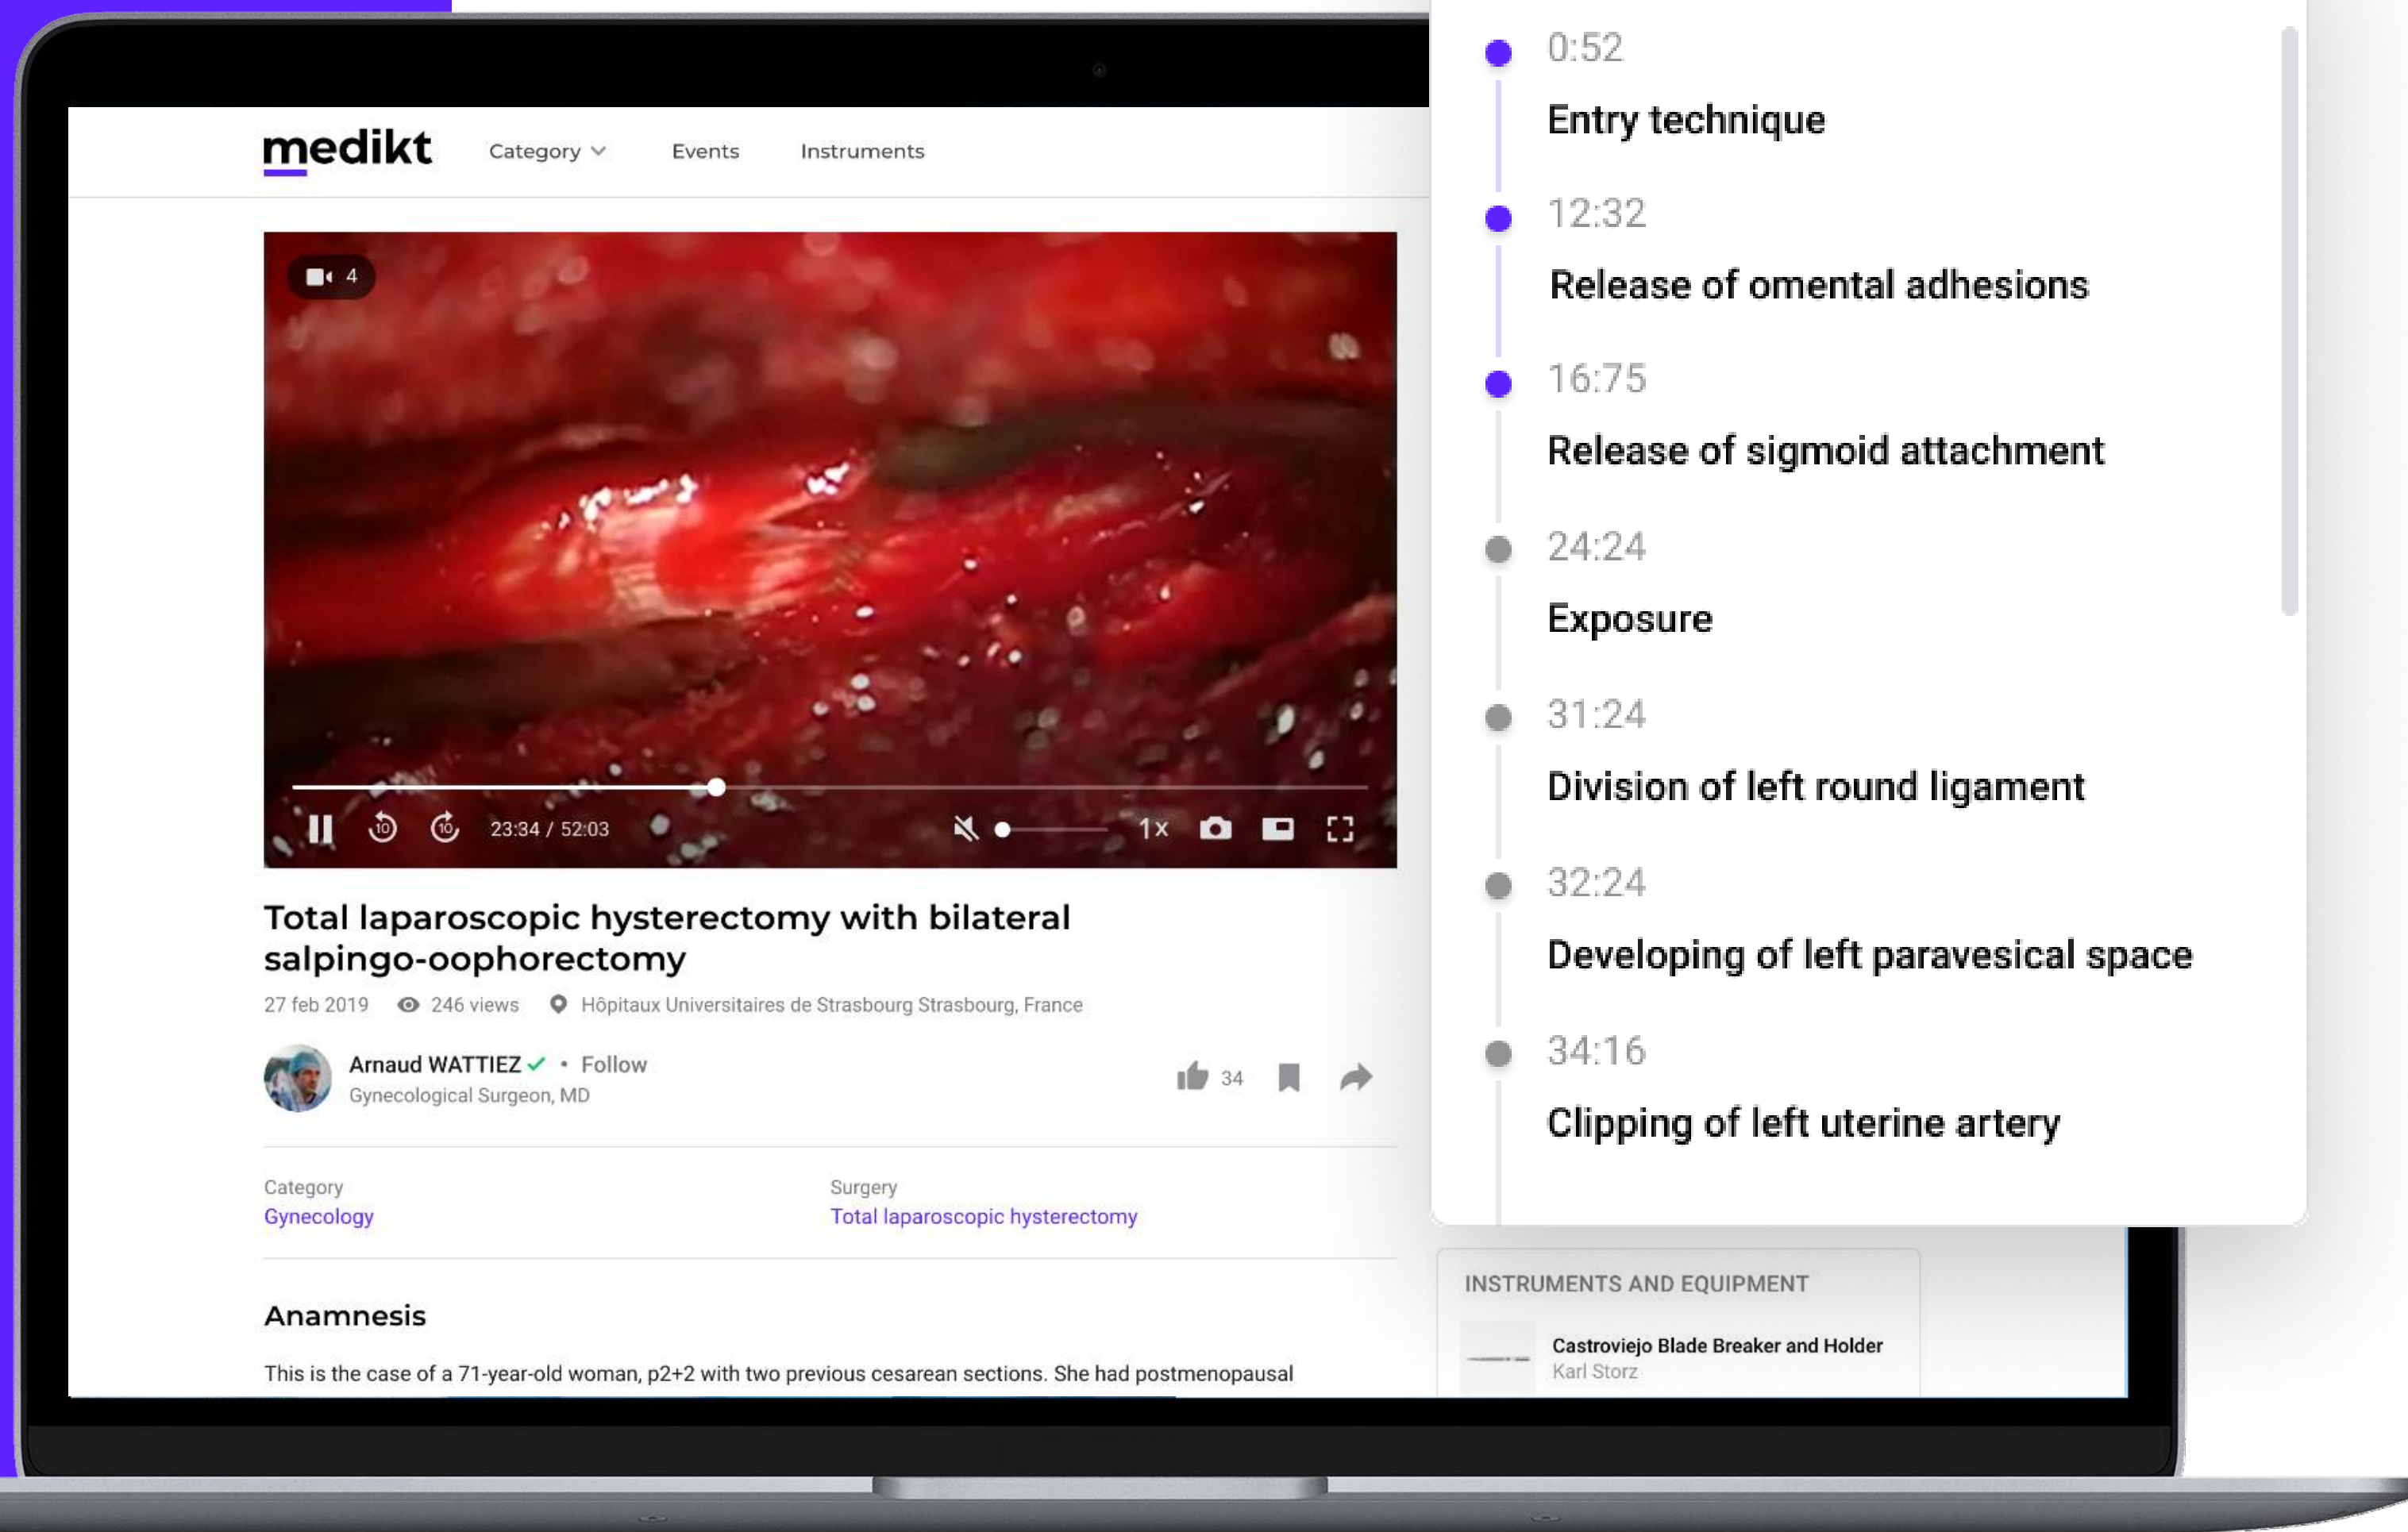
medikt
Category
Events
Instruments

4

10
10
23:34 / 52:03
1x

Total laparoscopic hysterectomy with bilateral salpingo-oophorectomy
27 feb 2019 246 views Hôpitaux Universitaires de Strasbourg Strasbourg, France

Arnaud WATTIEZ • Follow
Gynecological Surgeon, MD
34

Category
Gynecology

Surgery
Total laparoscopic hysterectomy

Anamnesis
This is the case of a 71-year-old woman, p2+2 with two previous cesarean sections. She had postmenopausal

0:52
Entry technique
12:32
Release of omental adhesions
16:75
Release of sigmoid attachment
24:24
Exposure
31:24
Division of left round ligament
32:24
Developing of left paravesical space
34:16
Clipping of left uterine artery

INSTRUMENTS AND EQUIPMENT
Castroviejo Blade Breaker and Holder
Karl Storz